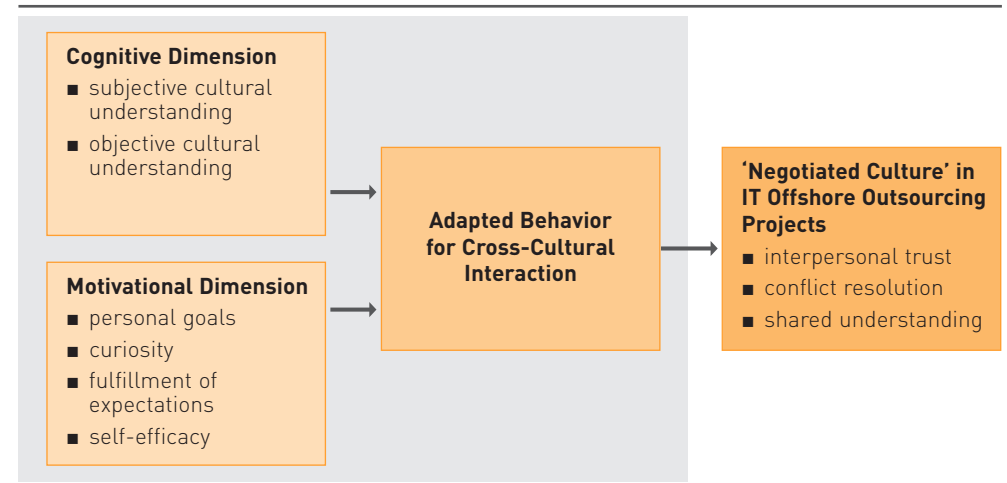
Cognitive Dimension
- subjective cultural understanding
- objective cultural understanding

Motivational Dimension
- personal goals
- curiosity
- fulfillment of expectations
- self-efficacy

Adapted Behavior for Cross-Cultural Interaction

'Negotiated Culture' in IT Offshore Outsourcing Projects
- interpersonal trust
- conflict resolution
- shared understanding